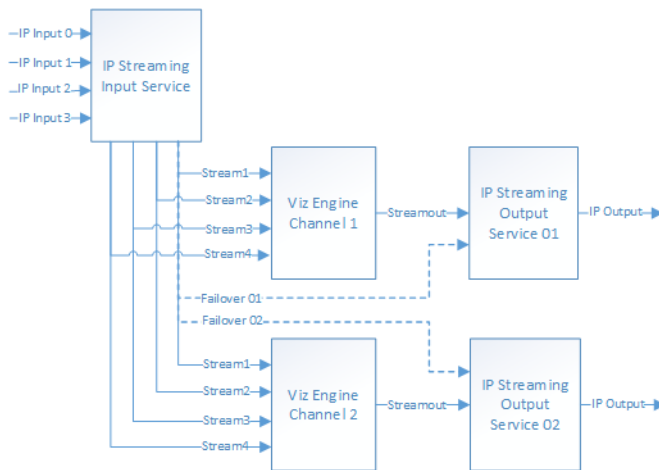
IP Input 0
IP Input 1
IP Input 2
IP Input 3
IP Streaming Input Service
Stream1
Stream2
Stream3
Stream4
Viz Engine Channel 1
Streamout
IP Streaming Output Service 01
IP Output
Failover 01
Failover 02
Stream1
Stream2
Stream3
Stream4
Viz Engine Channel 2
Streamout
IP Streaming Output Service 02
IP Output